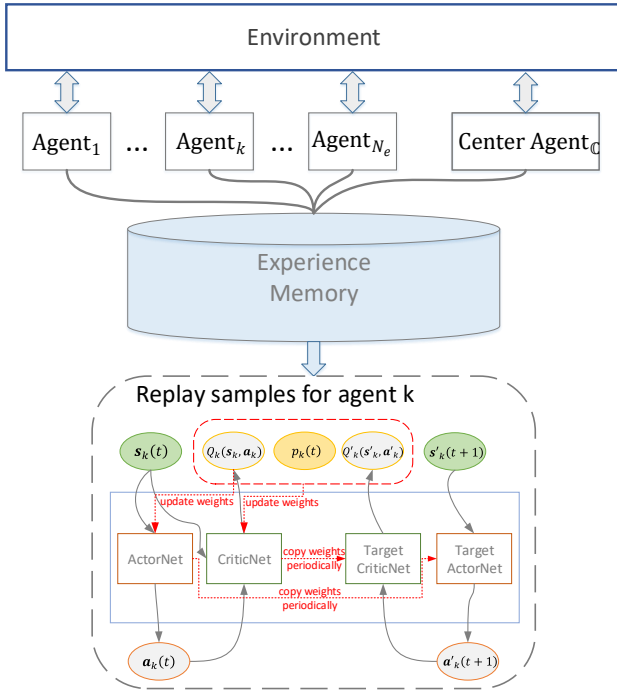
Environment

$\text{Agent}_1$ … $\text{Agent}_k$ … $\text{Agent}_{N_e}$ $\text{Center Agent}_{\mathbb{C}}$

Experience Memory

Replay samples for agent k

$\boldsymbol{s}_k(t)$ $Q_k(\boldsymbol{s}_k, \boldsymbol{a}_k)$ $p_k(t)$ $Q'_k(\boldsymbol{s}'_k, \boldsymbol{a}'_k)$ $\boldsymbol{s}'_k(t+1)$

update weights

update weights

ActorNet

CriticNet

copy weights periodically

Target CriticNet

Target ActorNet

copy weights periodically

$\boldsymbol{a}_k(t)$

$\boldsymbol{a}'_k(t+1)$